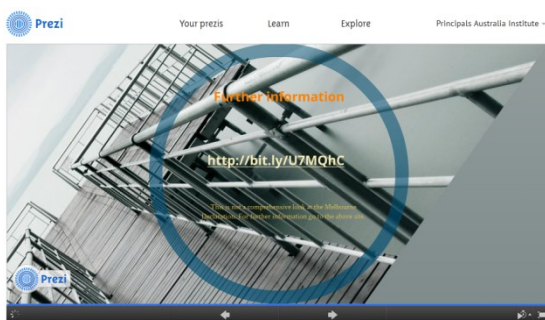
Prezi

Your prezis

Learn

Explore

Principals Australia Institute

Further information

http://bit.ly/U7MQhC

This is not a comprehensive look at the Melbourne Declaration. For further information go to the above site.

Prezi